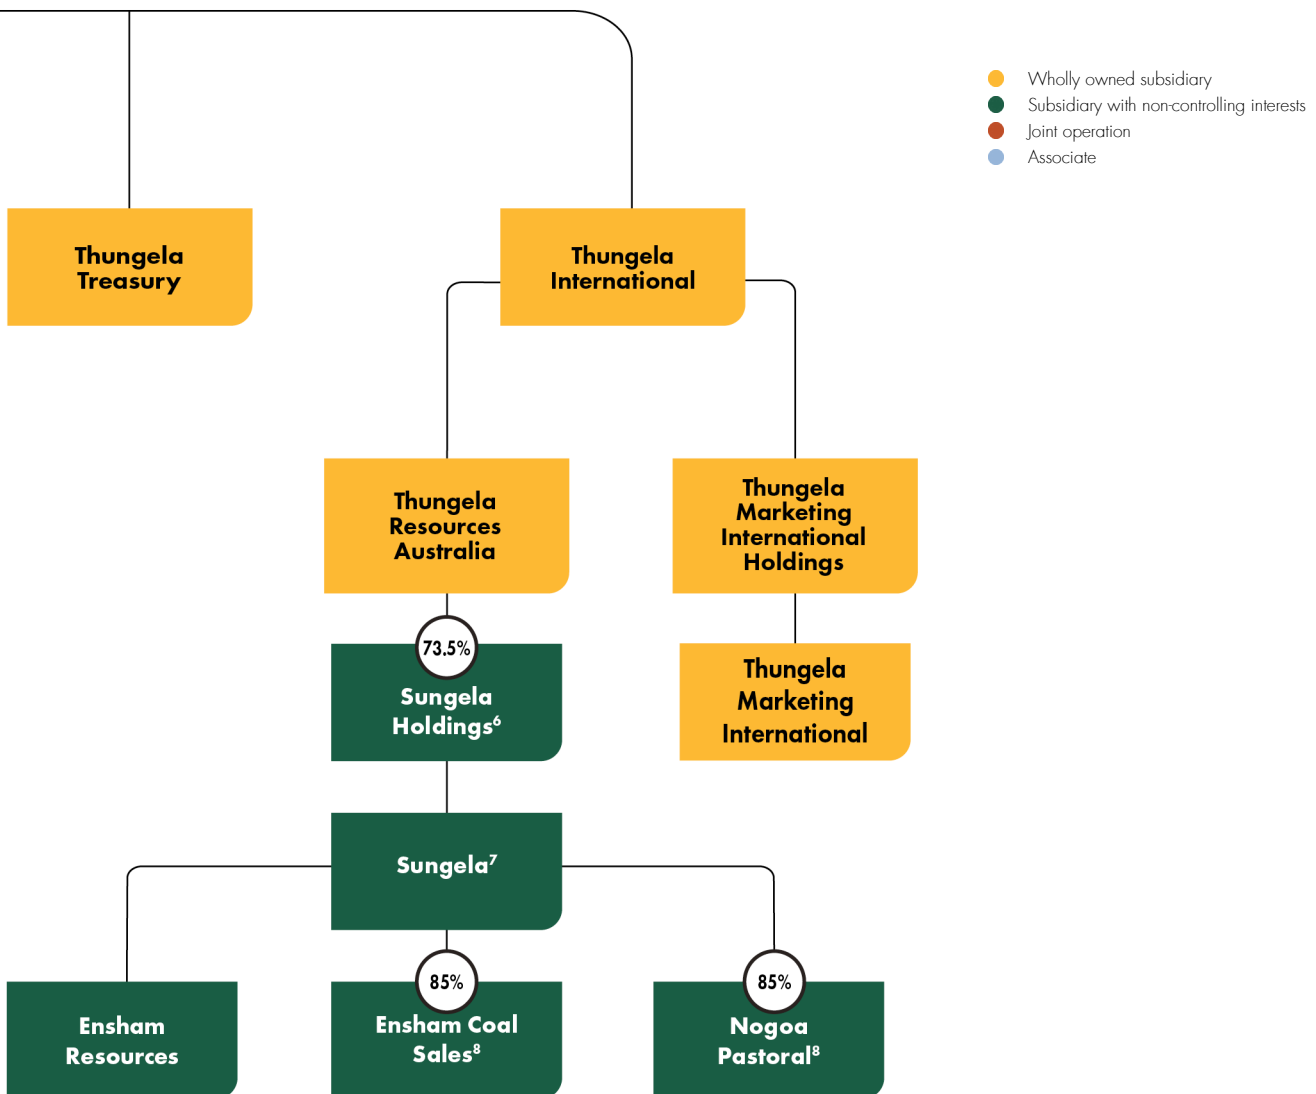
Wholly owned subsidiary
Subsidiary with non-controlling interests
Joint operation
Associate

Thungela Treasury

Thungela International

Thungela Resources Australia

Thungela Marketing International Holdings

73.5%

Sungela Holdings$^{6}$

Thungela Marketing International

Sungela$^{7}$

Ensham Resources

85%

Ensham Coal Sales$^{8}$

85%

Nogoa Pastoral$^{8}$